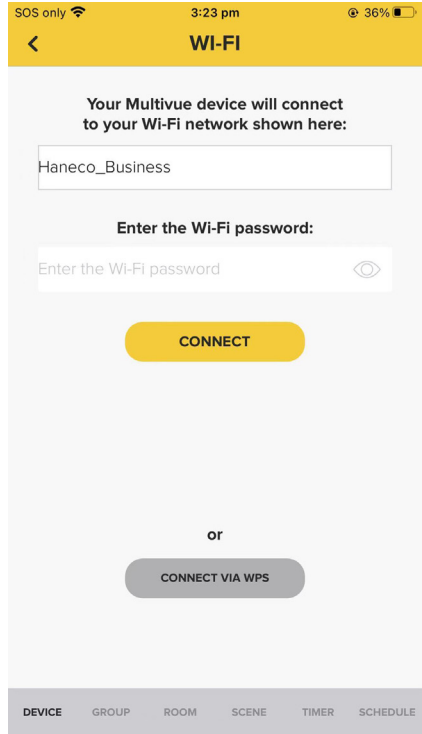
SOS only
3:23 pm
36%

<
WI-FI

Your Multivue device will connect to your Wi-Fi network shown here:

Haneco_Business

Enter the Wi-Fi password:

Enter the Wi-Fi password

CONNECT

or

CONNECT VIA WPS

DEVICE GROUP ROOM SCENE TIMER SCHEDULE